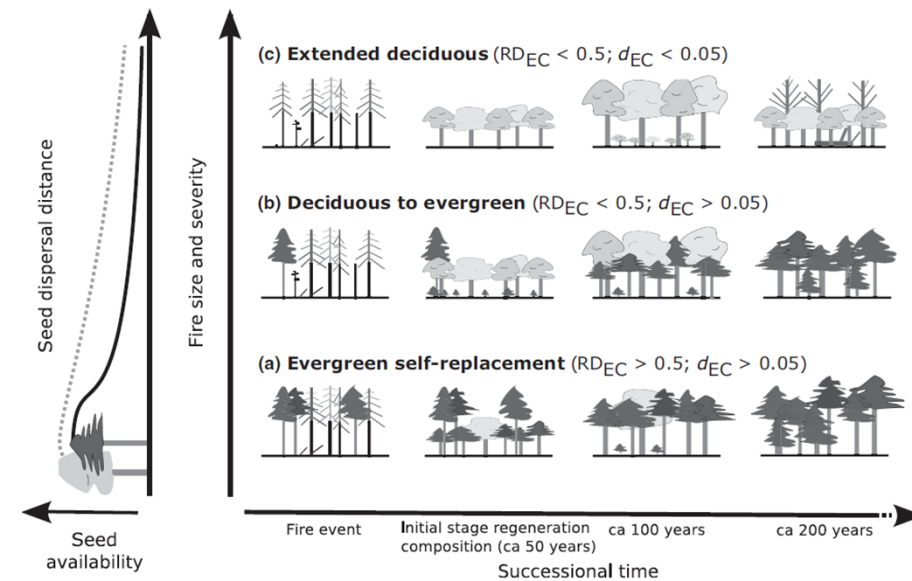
Seed dispersal distance

Seed availability

Fire size and severity

(c) Extended deciduous ($RD_{EC} < 0.5$; $d_{EC} < 0.05$)

(b) Deciduous to evergreen ($RD_{EC} < 0.5$; $d_{EC} > 0.05$)

(a) Evergreen self-replacement ($RD_{EC} > 0.5$; $d_{EC} > 0.05$)

Fire event

Initial stage regeneration composition (ca 50 years)

ca 100 years

ca 200 years

Successional time